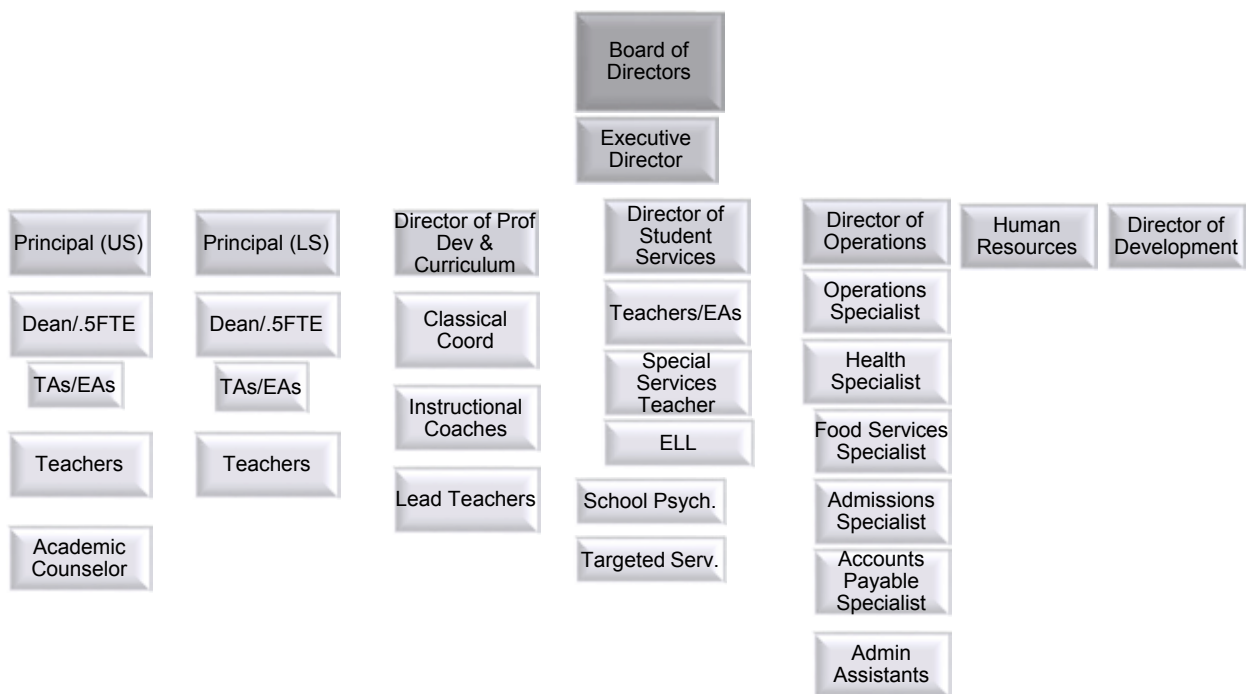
Board of Directors

Executive Director

Principal (US)

Dean/.5FTE

TAs/EAs

Teachers

Academic Counselor

Principal (LS)

Dean/.5FTE

TAs/EAs

Teachers

Director of Prof Dev & Curriculum

Classical Coord

Instructional Coaches

Lead Teachers

Director of Student Services

Teachers/EAs

Special Services Teacher

ELL

School Psych.

Targeted Serv.

Director of Operations

Operations Specialist

Health Specialist

Food Services Specialist

Admissions Specialist

Accounts Payable Specialist

Admin Assistants

Human Resources

Director of Development